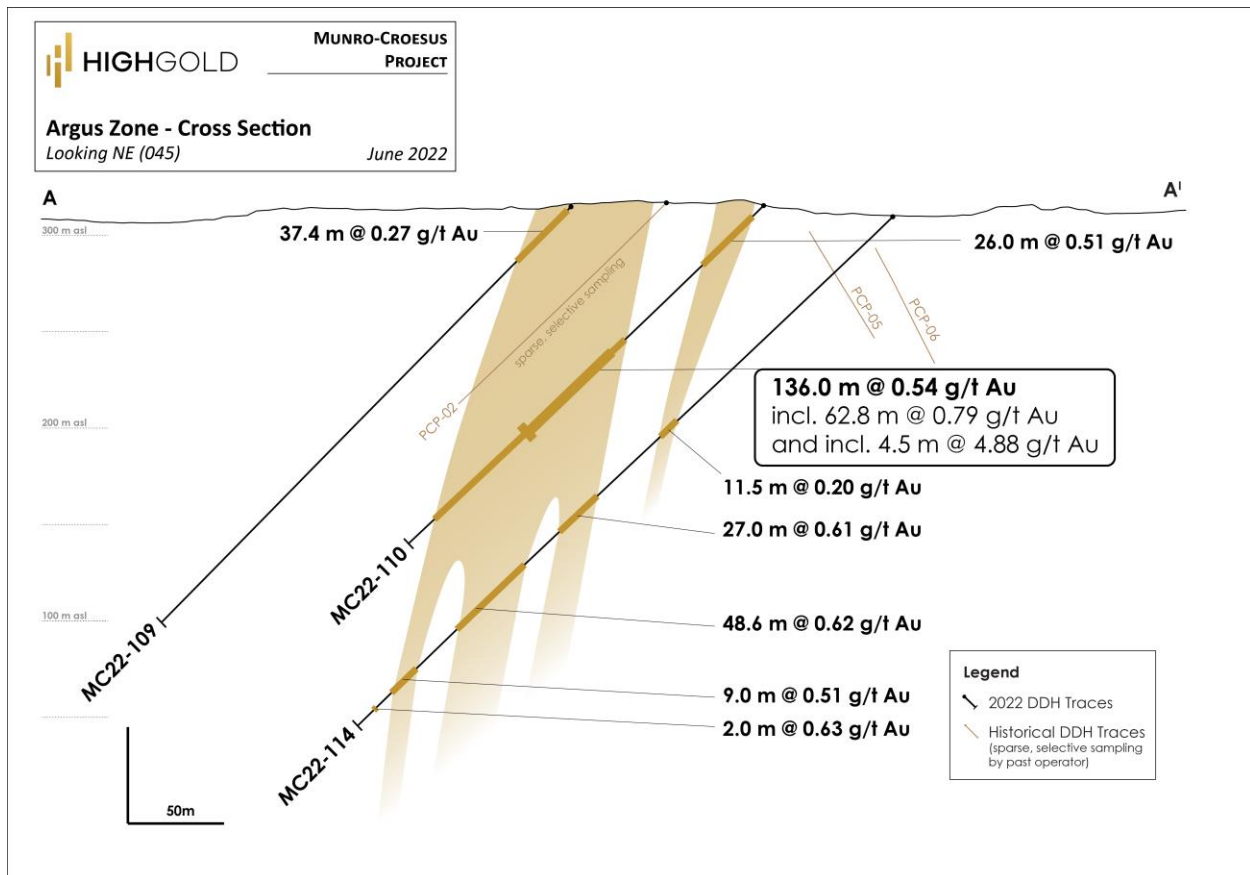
HIGHGOLD

MUNRO-CROESUS PROJECT

Argus Zone - Cross Section
Looking NE (045)
June 2022

A

A'

300 m asl

200 m asl

100 m asl

37.4 m @ 0.27 g/t Au

26.0 m @ 0.51 g/t Au

sparse, selective sampling

PCP-02

PCP-05

PCP-06

136.0 m @ 0.54 g/t Au
incl. 62.8 m @ 0.79 g/t Au
and incl. 4.5 m @ 4.88 g/t Au

11.5 m @ 0.20 g/t Au

27.0 m @ 0.61 g/t Au

48.6 m @ 0.62 g/t Au

9.0 m @ 0.51 g/t Au

2.0 m @ 0.63 g/t Au

MC22-109

MC22-110

MC22-114

Legend
2022 DDH Traces
Historical DDH Traces
(sparse, selective sampling by past operator)

50m